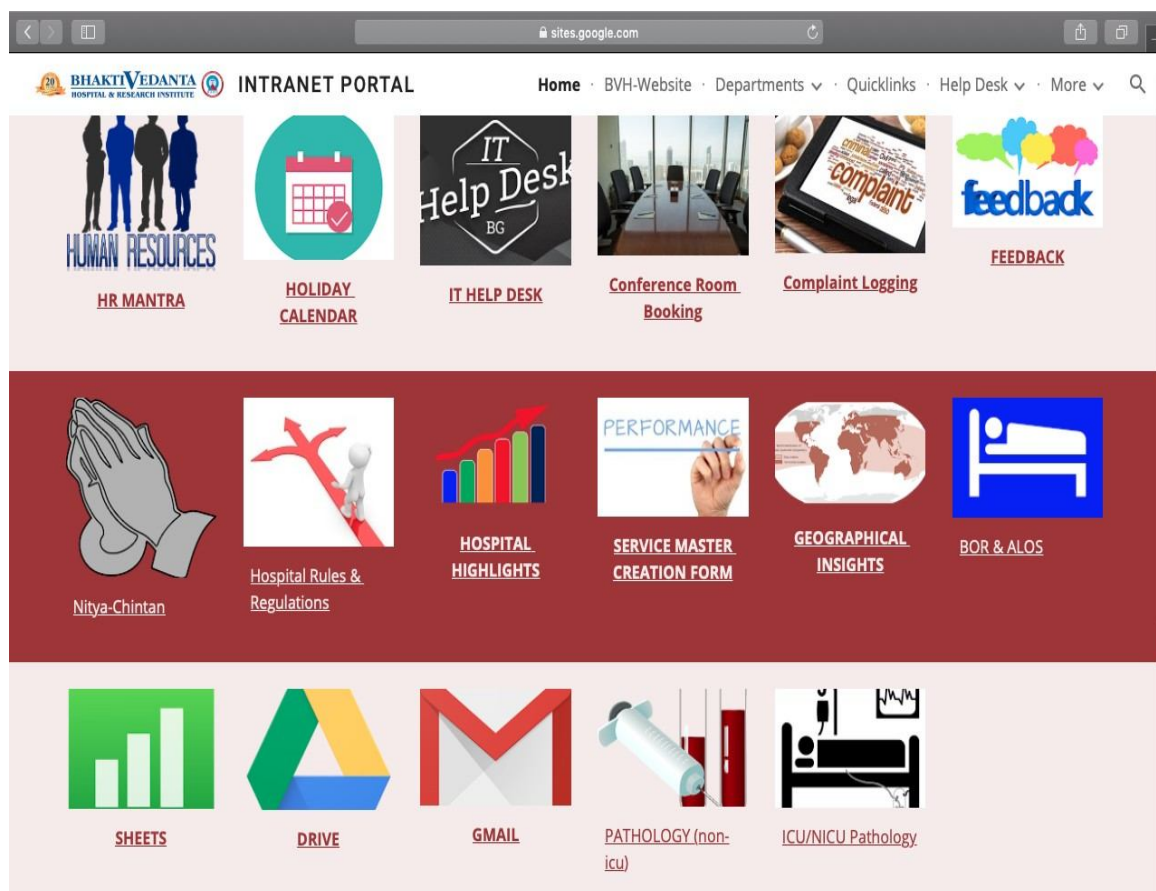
sites.google.com

20 BHAKTIVEDANTA HOSPITAL & RESEARCH INSTITUTE

INTRANET PORTAL

Home · BVH-Website · Departments · Quicklinks · Help Desk · More

HUMAN RESOURCES

HR MANTRA

HOLIDAY CALENDAR

IT Help Desk BG

IT HELP DESK

Conference Room Booking

complaint

Complaint Logging

feedback

FEEDBACK

Nitya-Chintan

Hospital Rules & Regulations

HOSPITAL HIGHLIGHTS

PERFORMANCE

SERVICE MASTER CREATION FORM

GEOGRAPHICAL INSIGHTS

BOR & ALOS

SHEETS

DRIVE

GMAIL

PATHOLOGY (non-icu)

ICU/NICU Pathology